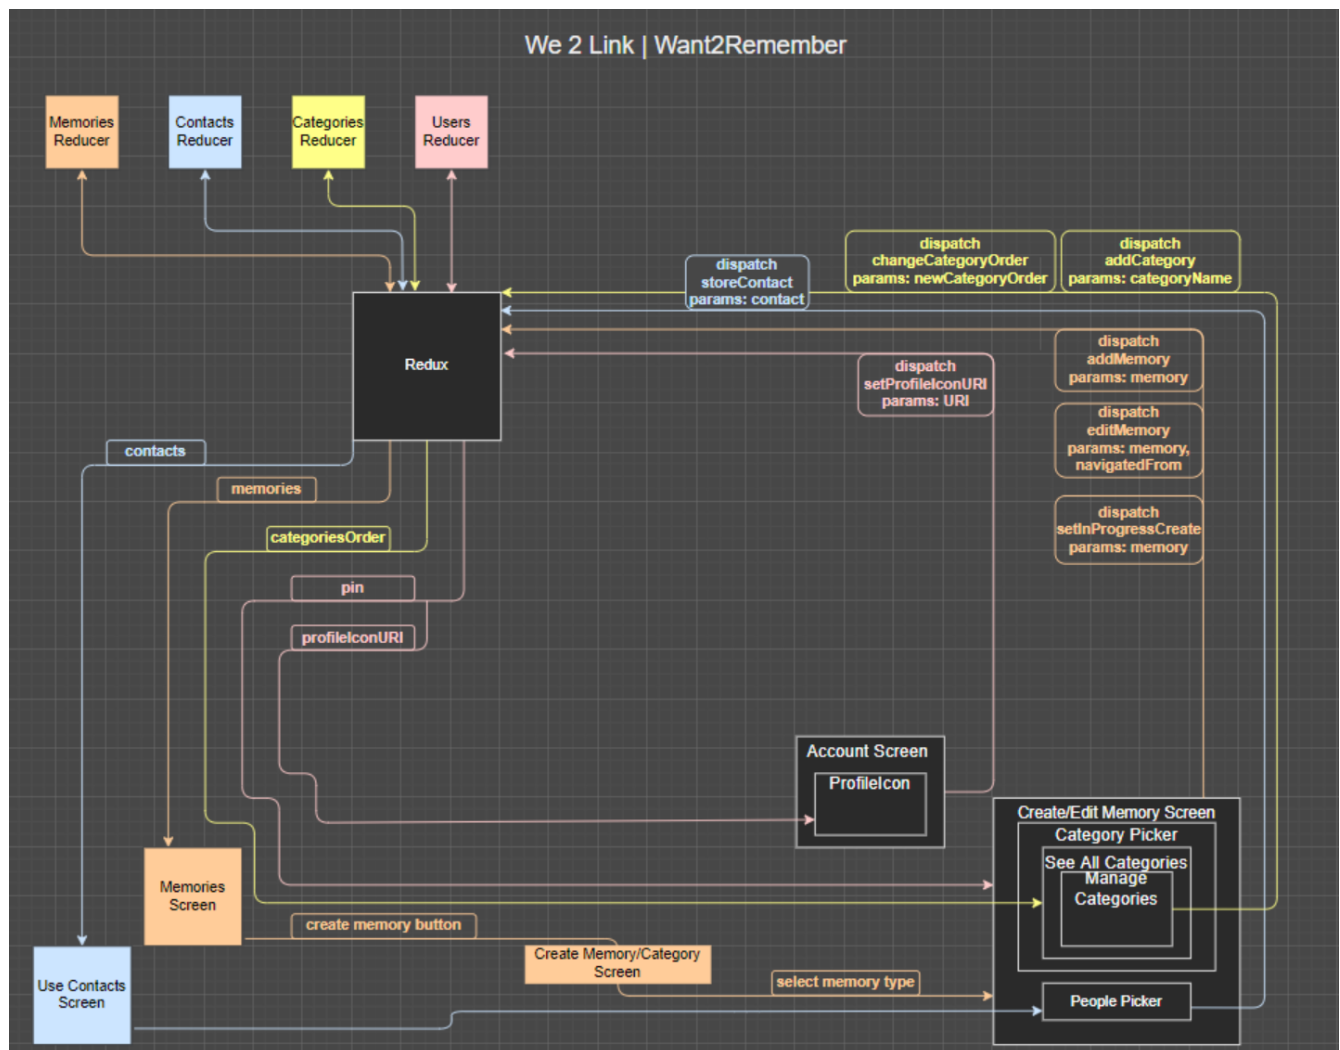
We 2 Link | Want2Remember

Memories Reducer

Contacts Reducer

Categories Reducer

Users Reducer

dispatch storeContact params: contact

dispatch changeCategoryOrder params: newCategoryOrder

dispatch addCategory params: categoryName

Redux

dispatch addMemory params: memory

dispatch setProfileIconURI params: URI

dispatch editMemory params: memory, navigatedFrom

dispatch setInProgressCreate params: memory

contacts

memories

categoriesOrder

pin

profileIconURI

Account Screen

ProfileIcon

Create/Edit Memory Screen

Category Picker

See All Categories

Manage Categories

Memories Screen

create memory button

Create Memory/Category Screen

select memory type

People Picker

Use Contacts Screen